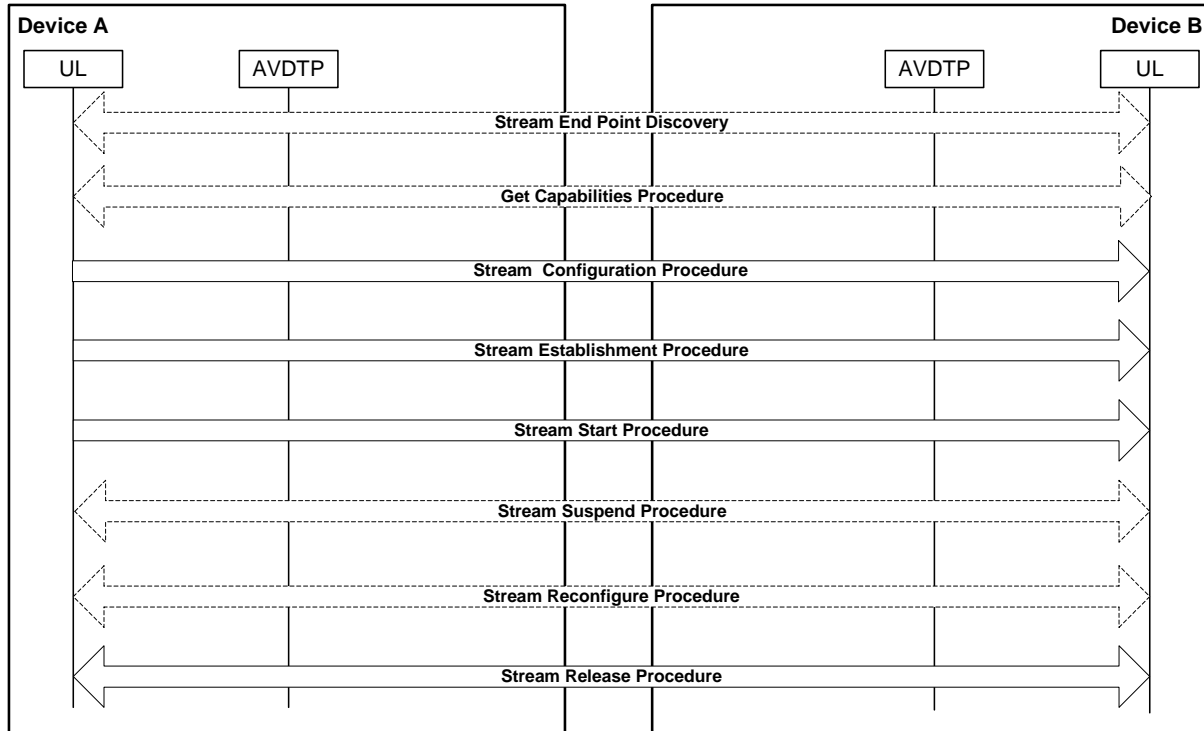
Device A

Device B

UL

AVDTP

AVDTP

UL

Stream End Point Discovery

Get Capabilities Procedure

Stream  Configuration Procedure

Stream Establishment Procedure

Stream Start Procedure

Stream Suspend Procedure

Stream Reconfigure Procedure

Stream Release Procedure